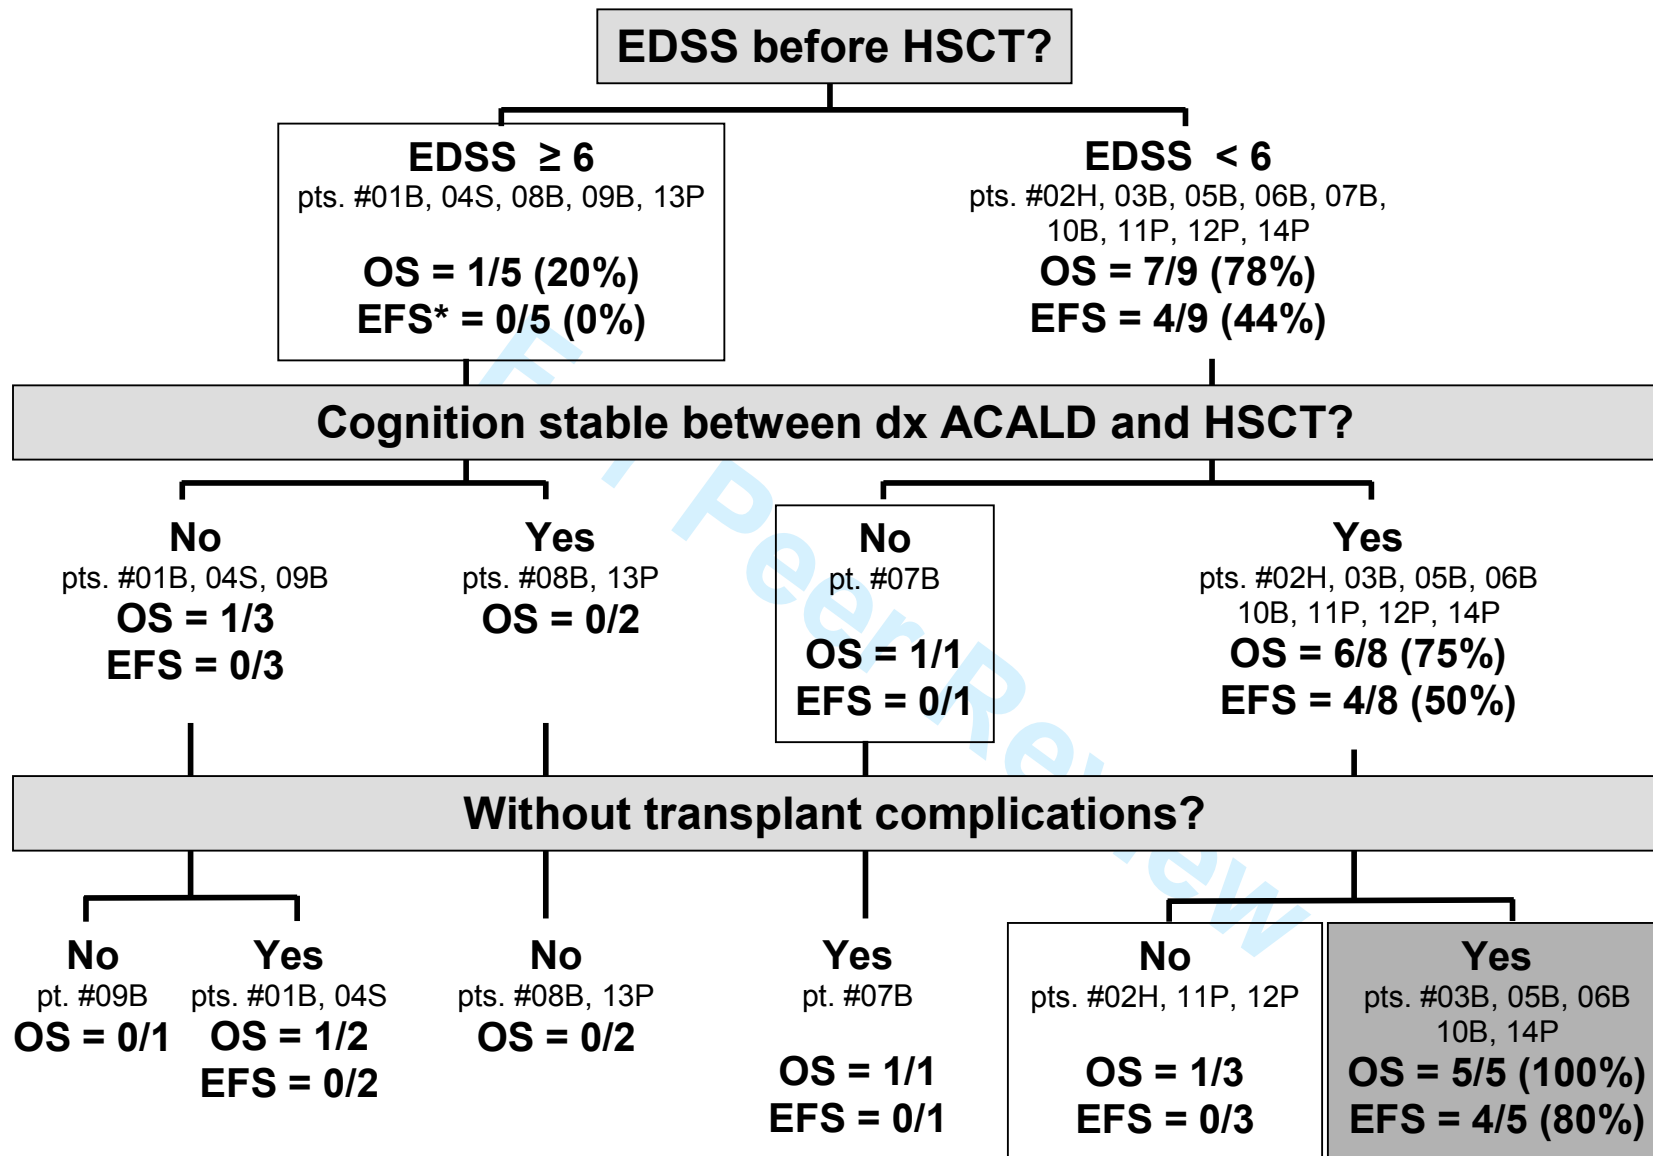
EDSS before HSCT?

EDSS $\geq$ 6
pts. #01B, 04S, 08B, 09B, 13P
OS = 1/5 (20%)
EFS* = 0/5 (0%)

EDSS < 6
pts. #02H, 03B, 05B, 06B, 07B, 10B, 11P, 12P, 14P
OS = 7/9 (78%)
EFS = 4/9 (44%)

Cognition stable between dx ACALD and HSCT?

No
pts. #01B, 04S, 09B
OS = 1/3
EFS = 0/3

Yes
pts. #08B, 13P
OS = 0/2

No
pt. #07B
OS = 1/1
EFS = 0/1

Yes
pts. #02H, 03B, 05B, 06B 10B, 11P, 12P, 14P
OS = 6/8 (75%)
EFS = 4/8 (50%)

Without transplant complications?

No
pt. #09B
OS = 0/1

Yes
pts. #01B, 04S
OS = 1/2
EFS = 0/2

No
pts. #08B, 13P
OS = 0/2

Yes
pt. #07B
OS = 1/1
EFS = 0/1

No
pts. #02H, 11P, 12P
OS = 1/3
EFS = 0/3

Yes
pts. #03B, 05B, 06B 10B, 14P
OS = 5/5 (100%)
EFS = 4/5 (80%)

For Peer Review